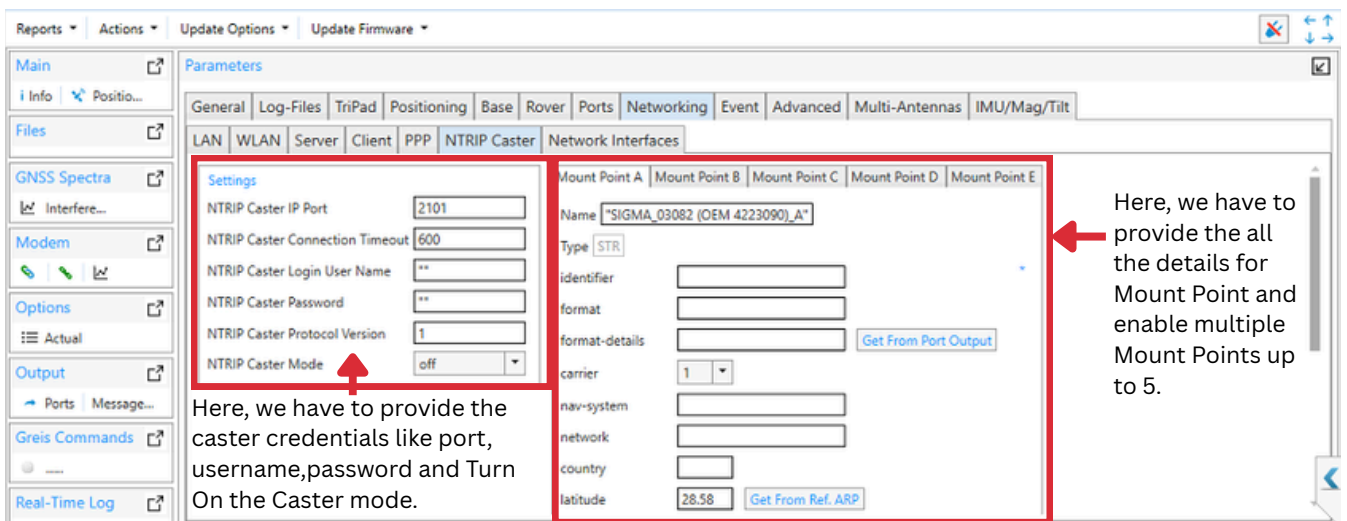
Reports ▾ Actions ▾ Update Options ▾ Update Firmware ▾

Main
i Info Positio...

Files

GNSS Spectra
Interfere...

Modem

Options
Actual

Output
Ports Message...

Greis Commands
.....

Real-Time Log

Parameters

General | Log-Files | TriPad | Positioning | Base | Rover | Ports | Networking | Event | Advanced | Multi-Antennas | IMU/Mag/Tilt

LAN | WLAN | Server | Client | PPP | NTRIP Caster | Network Interfaces

Settings

| | |
|---|---|
| NTRIP Caster IP Port | 2101 |
| NTRIP Caster Connection Timeout | 600 |
| NTRIP Caster Login User Name | "" |
| NTRIP Caster Password | "" |
| NTRIP Caster Protocol Version | 1 |
| NTRIP Caster Mode | off |

Here, we have to provide the caster credentials like port, username,password and Turn On the Caster mode.

Mount Point A | Mount Point B | Mount Point C | Mount Point D | Mount Point E

Name "SIGMA_03082 (OEM 4223090)_A"
Type STR
identifier
format
format-details Get From Port Output
carrier 1
nav-system
network
country
latitude 28.58 Get From Ref. ARP

Here, we have to provide the all the details for Mount Point and enable multiple Mount Points up to 5.